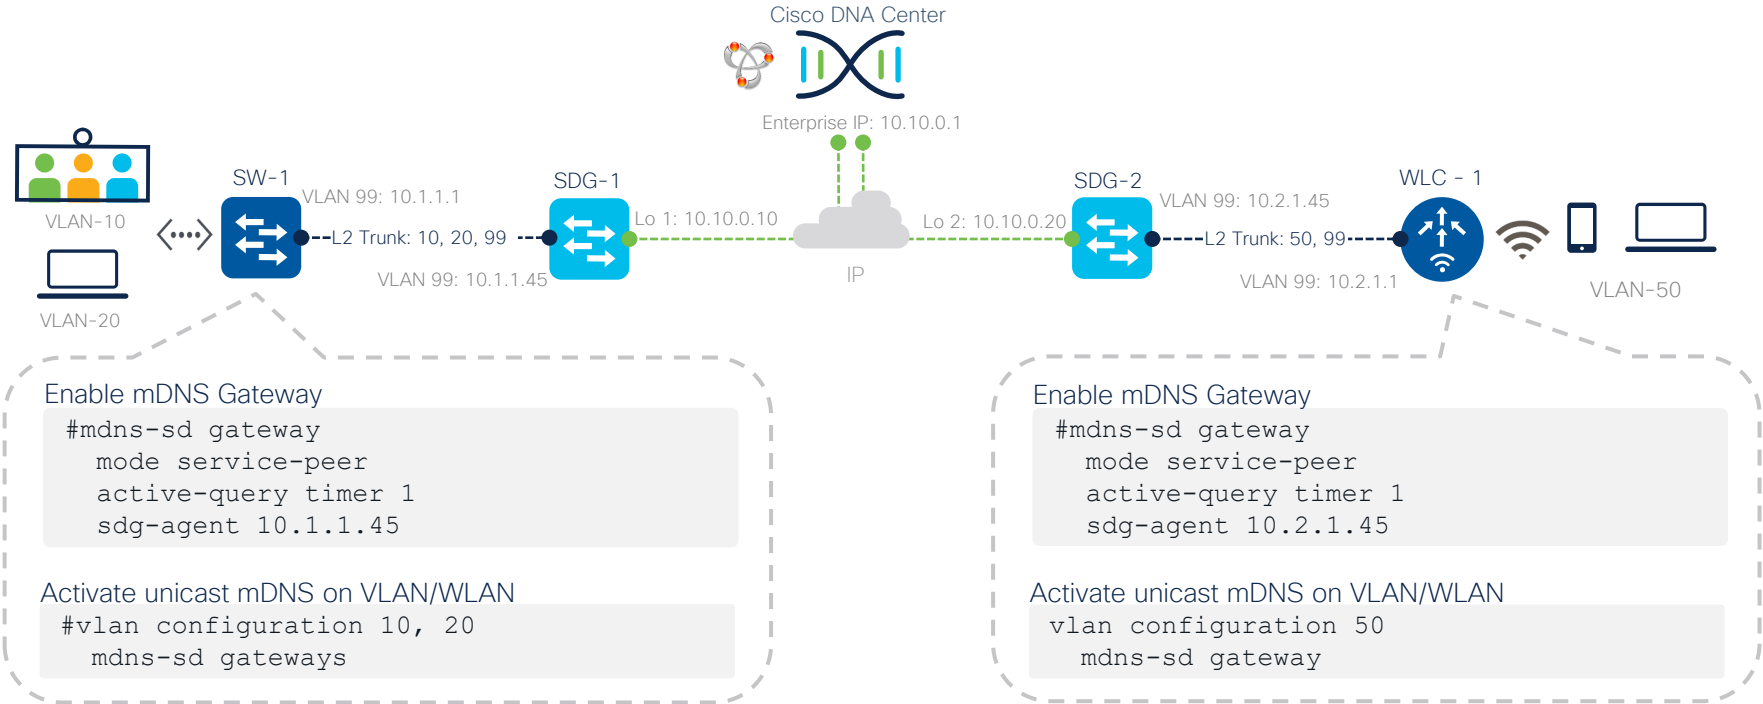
Cisco DNA Center

Enterprise IP: 10.10.0.1

SW-1

VLAN 99: 10.1.1.1

L2 Trunk: 10, 20, 99

VLAN 99: 10.1.1.45

VLAN-10

VLAN-20

SDG-1

Lo 1: 10.10.0.10

IP

Lo 2: 10.10.0.20

SDG-2

VLAN 99: 10.2.1.45

L2 Trunk: 50, 99

VLAN 99: 10.2.1.1

WLC - 1

VLAN-50

Enable mDNS Gateway
#mdns-sd gateway
mode service-peer
active-query timer 1
sdg-agent 10.1.1.45

Activate unicast mDNS on VLAN/WLAN
#vlan configuration 10, 20
mdns-sd gateways

Enable mDNS Gateway
#mdns-sd gateway
mode service-peer
active-query timer 1
sdg-agent 10.2.1.45

Activate unicast mDNS on VLAN/WLAN
vlan configuration 50
mdns-sd gateway